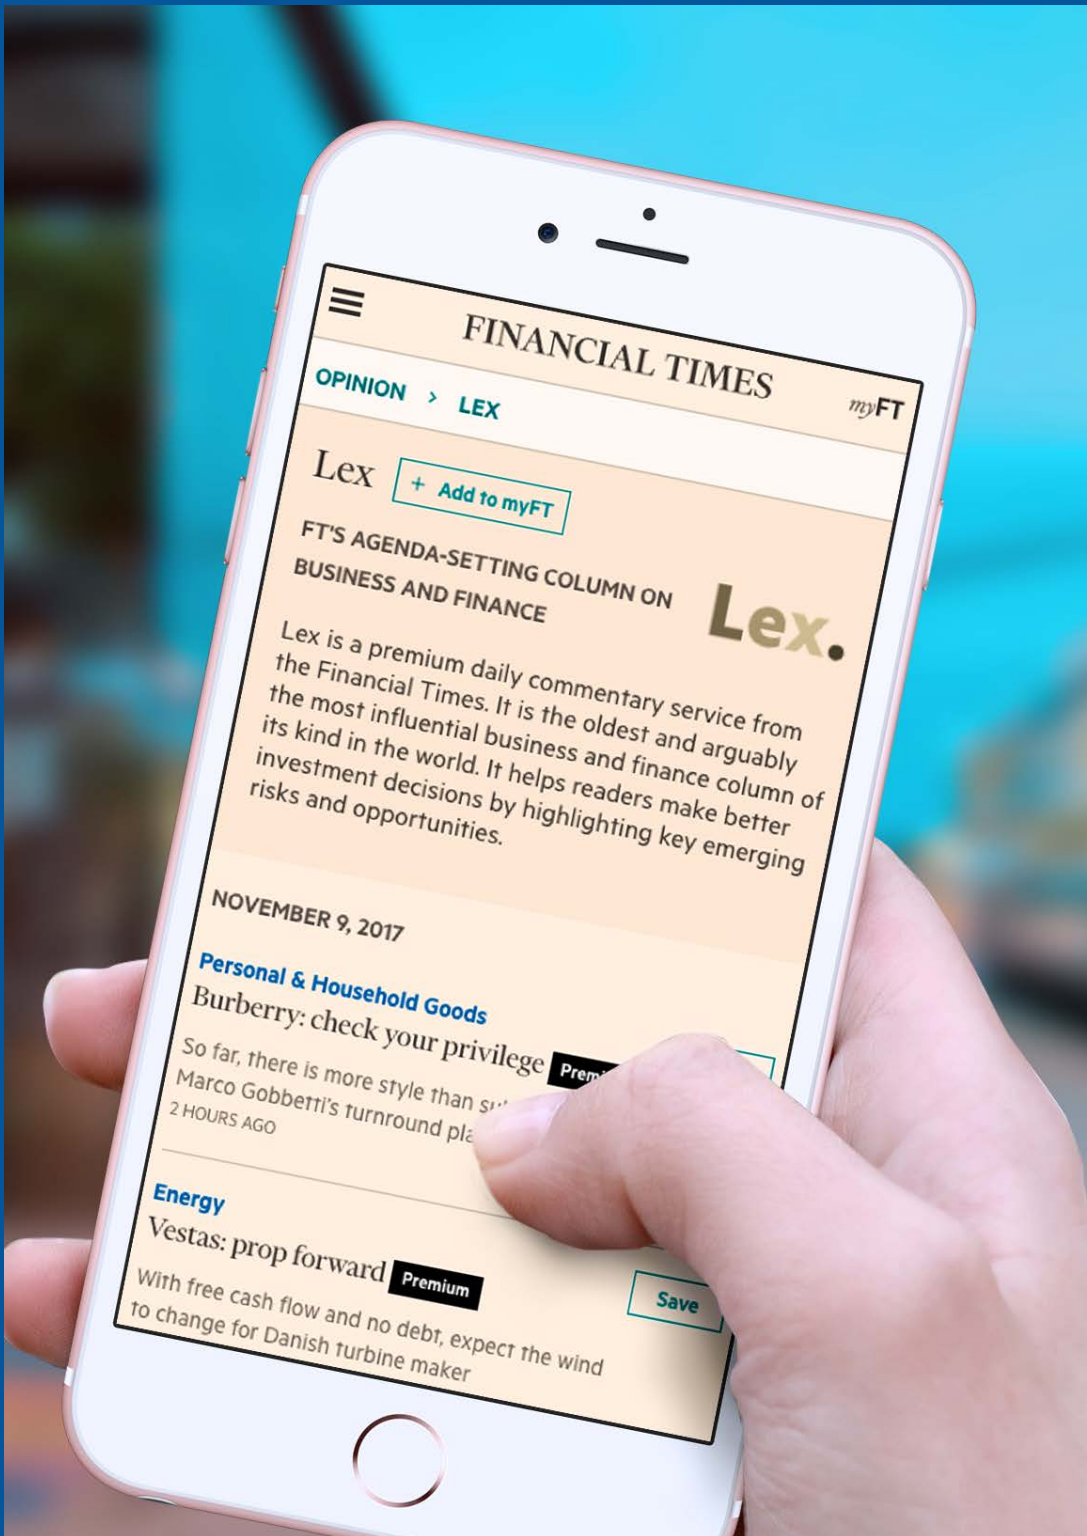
FINANCIAL TIMES

myFT

OPINION > LEX

Lex

+ Add to myFT

FT'S AGENDA-SETTING COLUMN ON BUSINESS AND FINANCE

Lex.

Lex is a premium daily commentary service from the Financial Times. It is the oldest and arguably the most influential business and finance column of its kind in the world. It helps readers make better investment decisions by highlighting key emerging risks and opportunities.

NOVEMBER 9, 2017

Personal & Household Goods

Burberry: check your privilege Prem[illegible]

So far, there is more style than su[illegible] Marco Gobbetti's turnround pla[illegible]

2 HOURS AGO

Energy

Vestas: prop forward Premium

Save

With free cash flow and no debt, expect the wind to change for Danish turbine maker